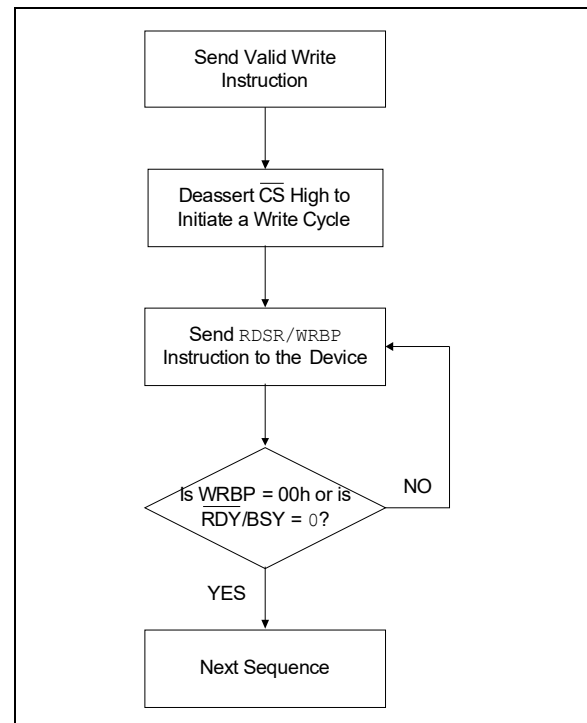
Send Valid Write Instruction

Deassert $\overline{CS}$ High to Initiate a Write Cycle

Send RDSR/WRBP Instruction to the Device

Is $\underline{WRBP}$ = 00h or is $\overline{RDY}$/BSY = 0?

NO

YES

Next Sequence